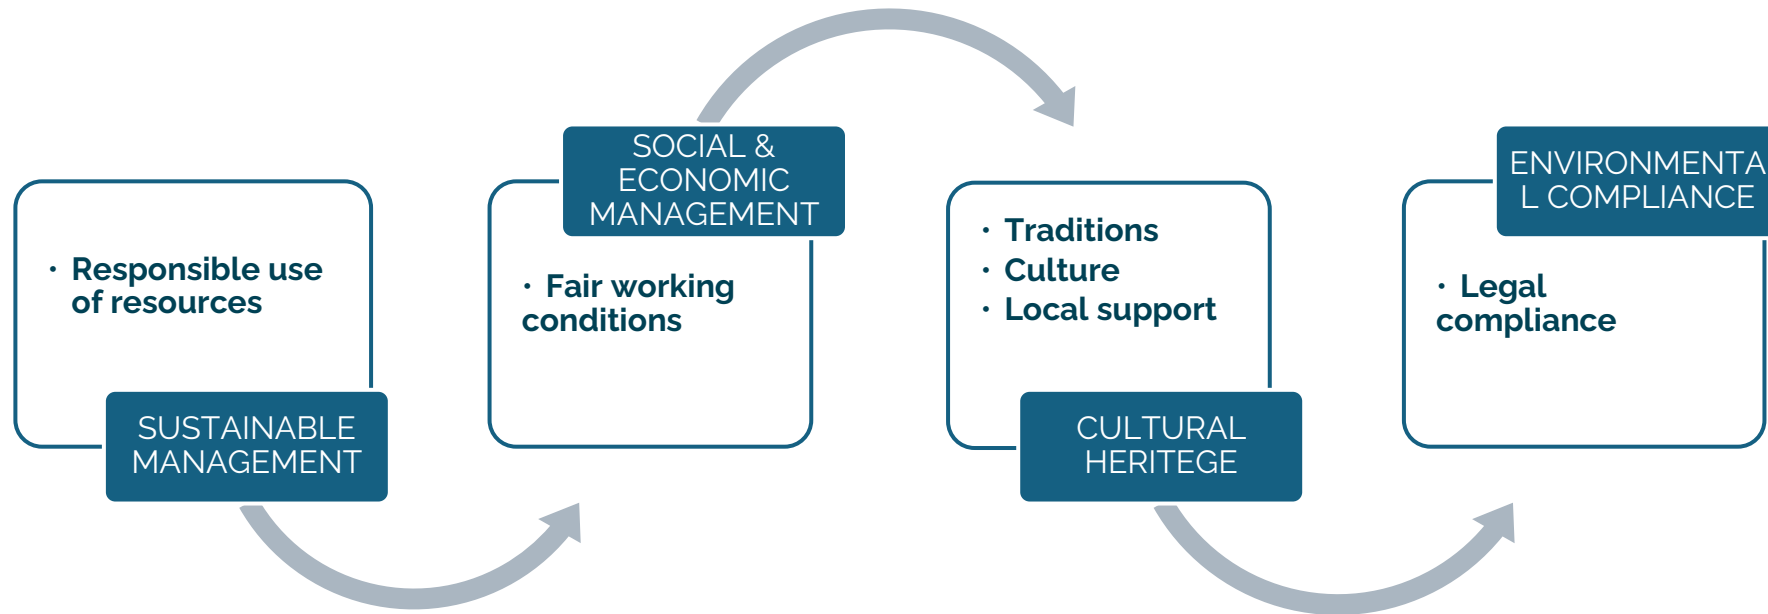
• Responsible use of resources

SUSTAINABLE MANAGEMENT

SOCIAL & ECONOMIC MANAGEMENT

• Fair working conditions

• Traditions
• Culture
• Local support

CULTURAL HERITEGE

ENVIRONMENTAL COMPLIANCE

• Legal compliance